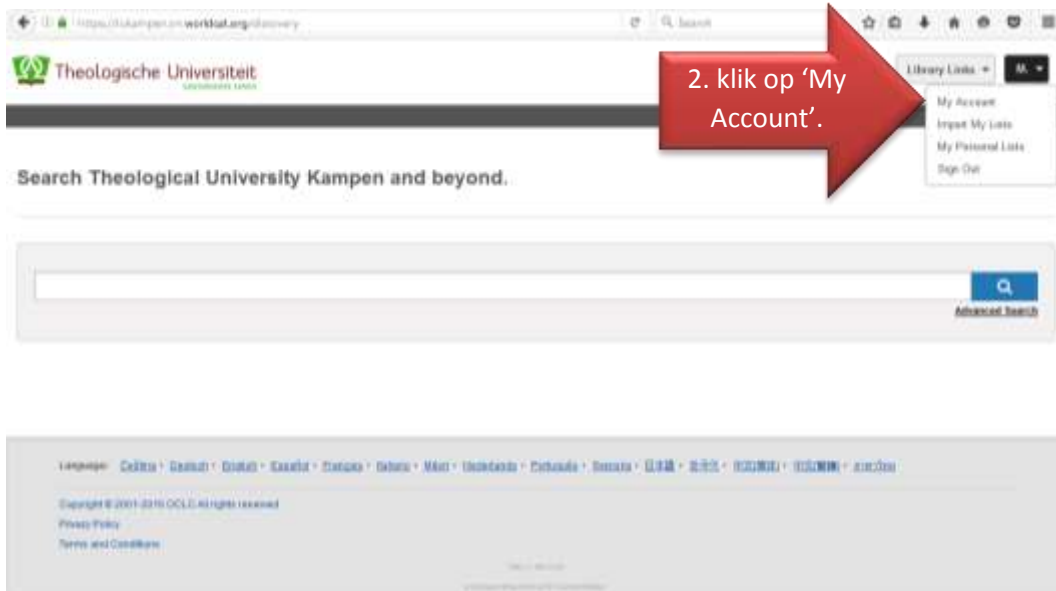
https://tukampen.on.worldcat.org/discovery

Search

Theologische Universiteit

Library Links

M.

2. klik op 'My Account'.

My Account
Import My Lists
My Personal Lists
Sign Out

Search Theological University Kampen and beyond.

Advanced Search

Language: Čeština · Deutsch · English · Español · Français · Italiano · Māori · Nederlands · Português · Svenska · 日本語 · 한국어 · 中文(简体) · 中文(繁體) · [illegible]

Copyright © 2001-2016 OCLC All rights reserved
Privacy Policy
Terms and Conditions

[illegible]

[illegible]